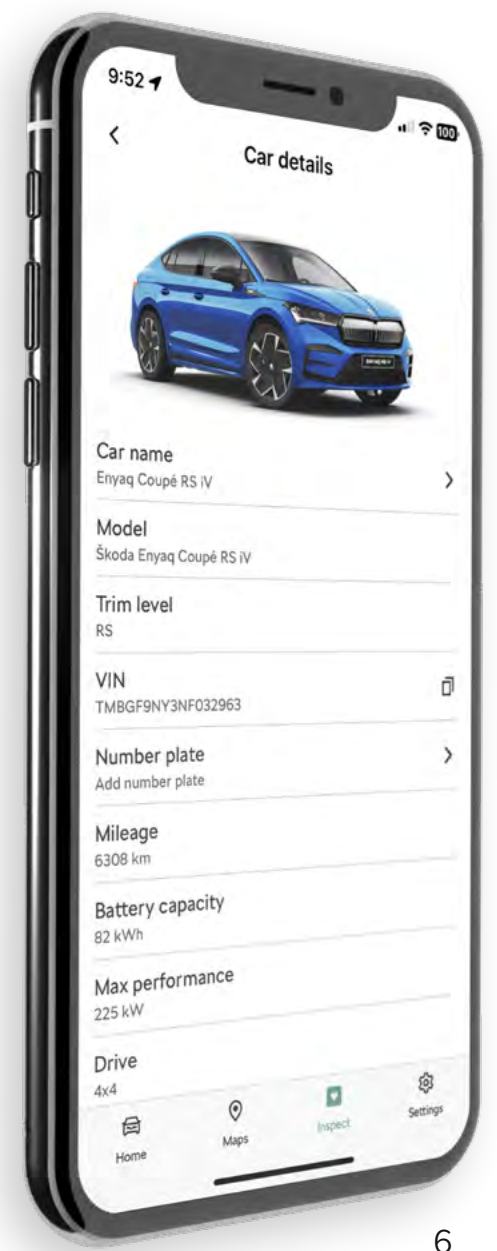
9:52

100

Car details

Car name
Enyaq Coupé RS iV

Model
Škoda Enyaq Coupé RS iV

Trim level
RS

VIN
TMBGF9NY3NF032963

Number plate
Add number plate

Mileage
6308 km

Battery capacity
82 kWh

Max performance
225 kW

Drive
4x4

Home

Maps

Inspect

Settings

6